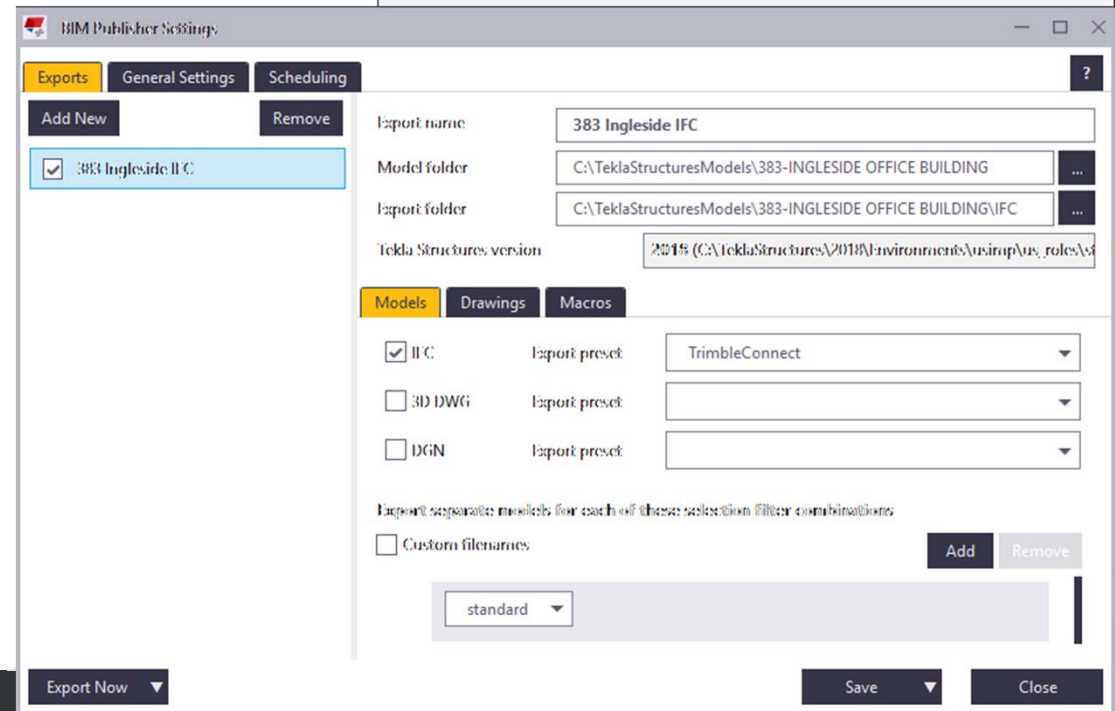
BIM Publisher Settings

Exports General Settings Scheduling ?

Add New Remove

383 Ingleside IFC

Export name 383 Ingleside IFC
Model folder C:\TeklaStructuresModels\383-INGLESIDE OFFICE BUILDING ...
Export folder C:\TeklaStructuresModels\383-INGLESIDE OFFICE BUILDING\IFC ...
Tekla Structures version 2018 (C:\TeklaStructures\2018\Environments\usimp\us_roles\s

Models Drawings Macros

IFC Export preset TrimbleConnect
3D DWG Export preset
DGN Export preset

Export separate models for each of these selection filter combinations
Custom filenames Add Remove

standard

Export Now Save Close